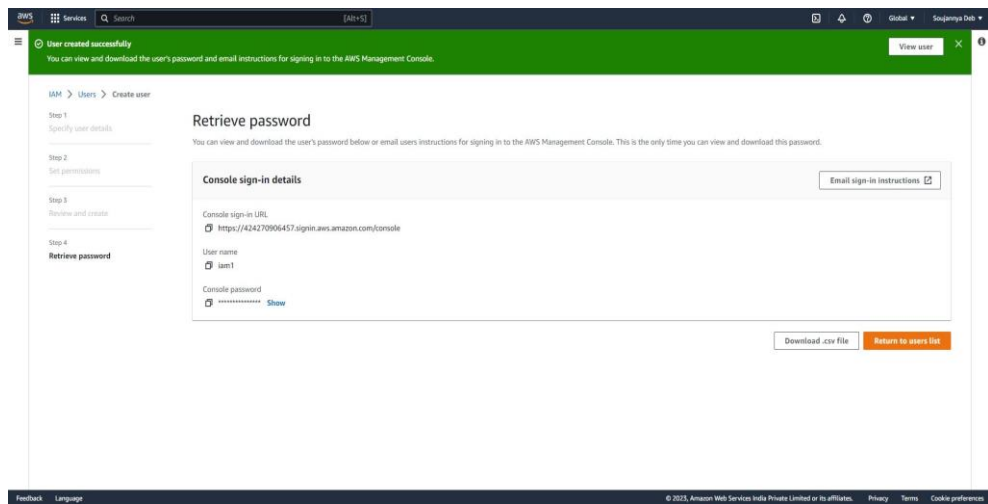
aws Services Search [Alt+S] Global ▾ Soujannya Deb ▾

User created successfully
You can view and download the user's password and email instructions for signing in to the AWS Management Console.

View user

IAM > Users > Create user

Step 1
Specify user details

Step 2
Set permissions

Step 3
Review and create

Step 4
Retrieve password

Retrieve password

You can view and download the user's password below or email users instructions for signing in to the AWS Management Console. This is the only time you can view and download this password.

Console sign-in details

Email sign-in instructions

Console sign-in URL
https://424270906457.signin.aws.amazon.com/console

User name
iam1

Console password
*************** Show

Download .csv file

Return to users list

Feedback Language

© 2023, Amazon Web Services India Private Limited or its affiliates. Privacy Terms Cookie preferences